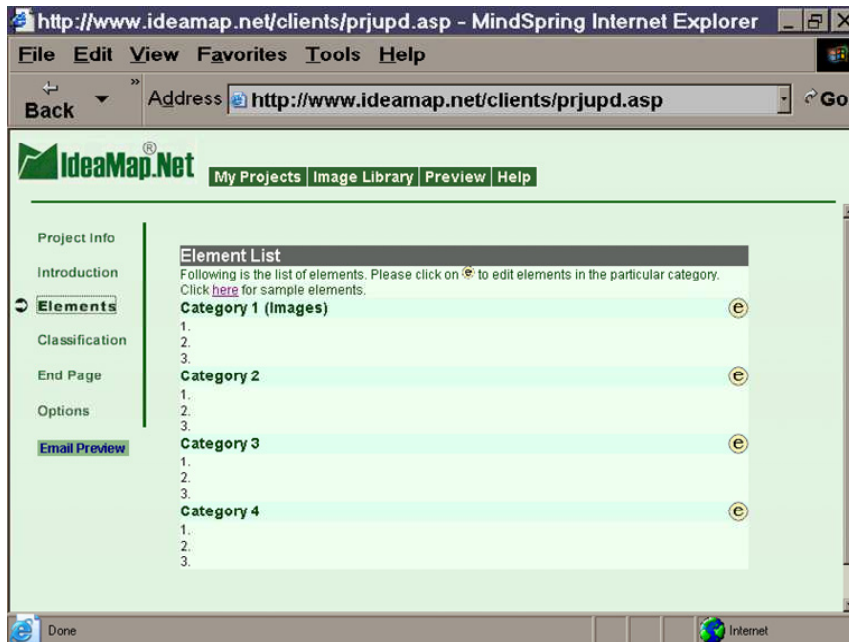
http://www.ideamap.net/clients/prjupd.asp - MindSpring Internet Explorer

File Edit View Favorites Tools Help

Back

Address http://www.ideamap.net/clients/prjupd.asp

Go

IdeaMap.Net®

My Projects | Image Library | Preview | Help

Project Info

Introduction

Elements

Classification

End Page

Options

Email Preview

Element List

Following is the list of elements. Please click on e to edit elements in the particular category. Click here for sample elements.

Category 1 (Images) e

1.
2.
3.

Category 2 e

1.
2.
3.

Category 3 e

1.
2.
3.

Category 4 e

1.
2.
3.

Done

Internet